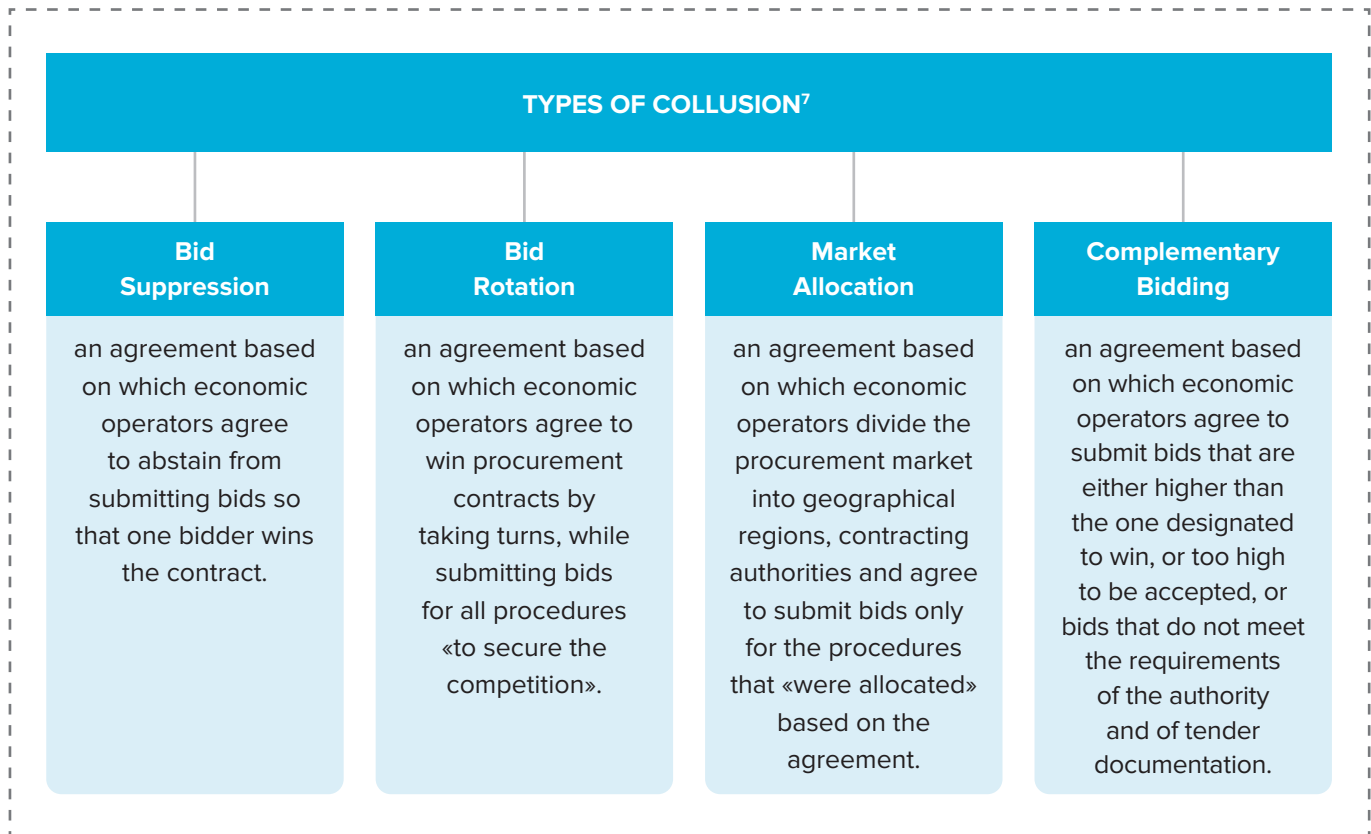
TYPES OF COLLUSION$^7$

Bid Suppression

an agreement based on which economic operators agree to abstain from submitting bids so that one bidder wins the contract.

Bid Rotation

an agreement based on which economic operators agree to win procurement contracts by taking turns, while submitting bids for all procedures «to secure the competition».

Market Allocation

an agreement based on which economic operators divide the procurement market into geographical regions, contracting authorities and agree to submit bids only for the procedures that «were allocated» based on the agreement.

Complementary Bidding

an agreement based on which economic operators agree to submit bids that are either higher than the one designated to win, or too high to be accepted, or bids that do not meet the requirements of the authority and of tender documentation.